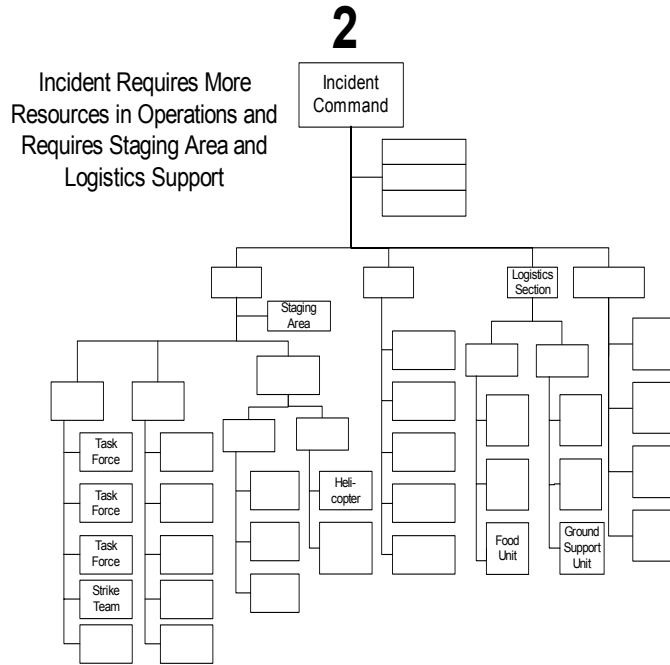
2

Incident Requires More Resources in Operations and Requires Staging Area and Logistics Support

Incident Command

Staging Area

Logistics Section

Task Force

Task Force

Task Force

Strike Team

Heli-copter

Food Unit

Ground Support Unit